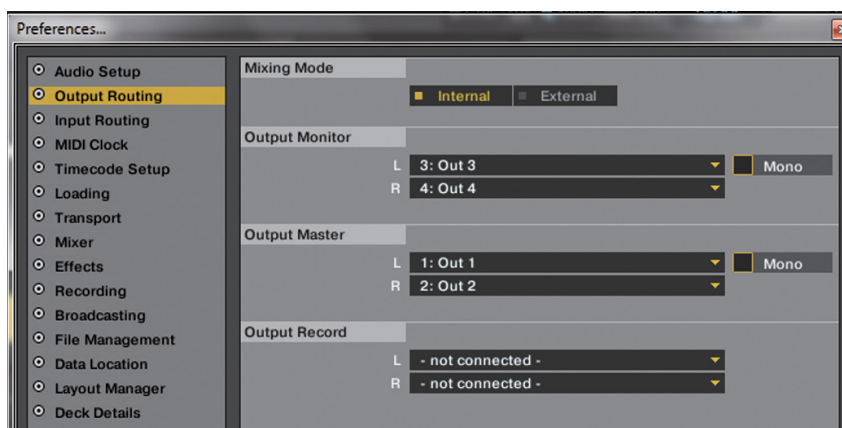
Preferences...

Audio Setup
Output Routing
Input Routing
MIDI Clock
Timecode Setup
Loading
Transport
Mixer
Effects
Recording
Broadcasting
File Management
Data Location
Layout Manager
Deck Details

Mixing Mode
Internal
External

Output Monitor
L 3: Out 3
Mono
R 4: Out 4

Output Master
L 1: Out 1
Mono
R 2: Out 2

Output Record
L - not connected -
R - not connected -